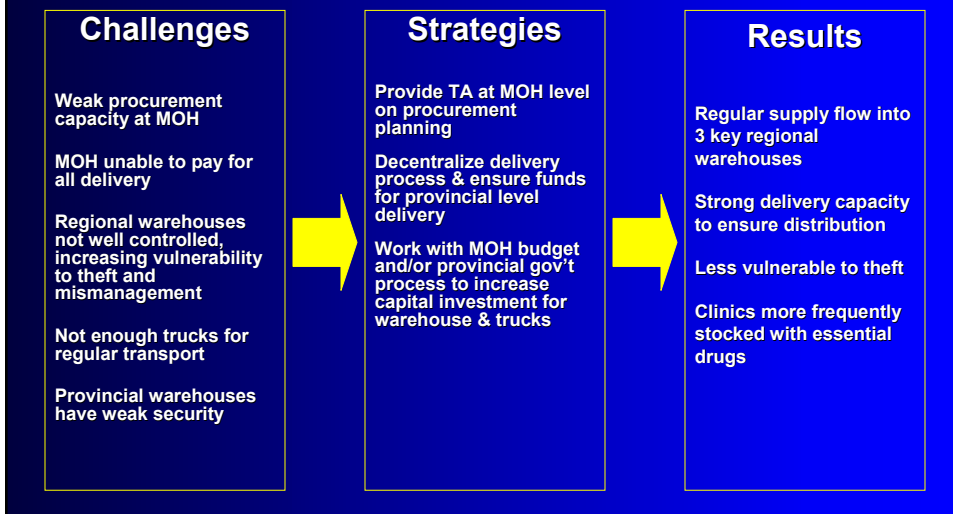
Challenges

Weak procurement capacity at MOH

MOH unable to pay for all delivery

Regional warehouses not well controlled, increasing vulnerability to theft and mismanagement

Not enough trucks for regular transport

Provincial warehouses have weak security

Strategies

Provide TA at MOH level on procurement planning

Decentralize delivery process & ensure funds for provincial level delivery

Work with MOH budget and/or provincial gov't process to increase capital investment for warehouse & trucks

Results

Regular supply flow into 3 key regional warehouses

Strong delivery capacity to ensure distribution

Less vulnerable to theft

Clinics more frequently stocked with essential drugs